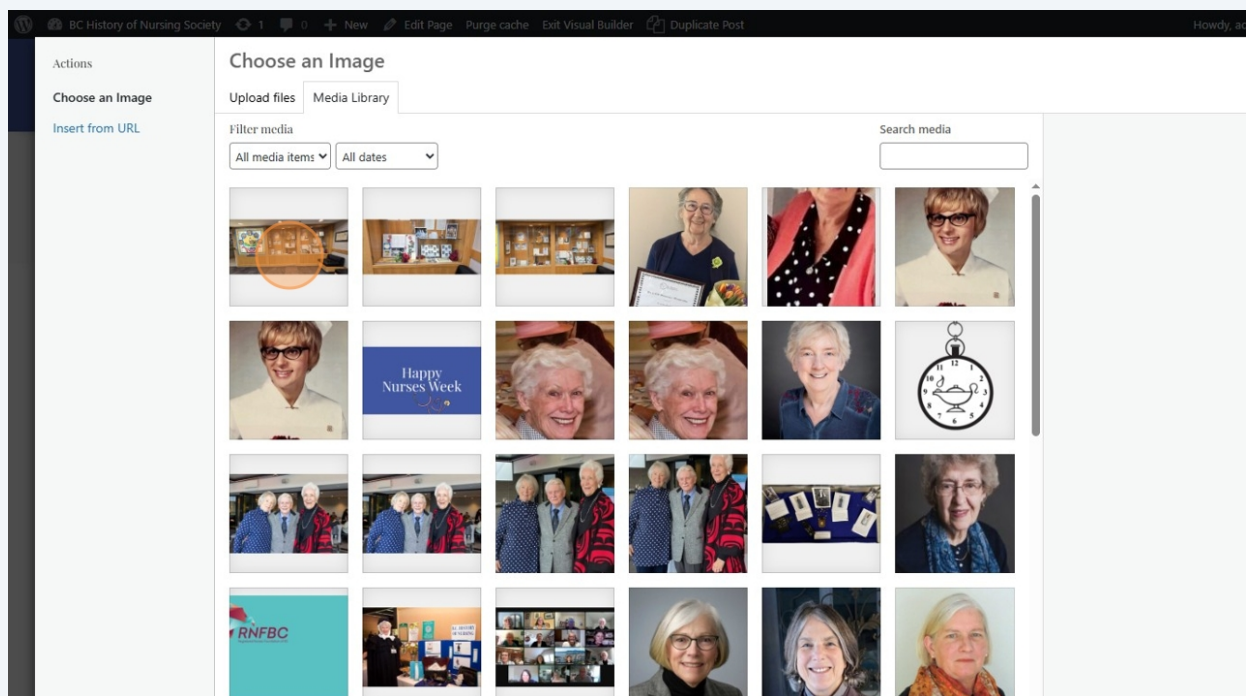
BC History of Nursing Society 1 0 + New Edit Page Purge cache Exit Visual Builder Duplicate Post Howdy, ad

Actions

Choose an Image

Insert from URL

Choose an Image

Upload files Media Library

Filter media

All media items All dates

Search media

Happy Nurses Week

RNFBC